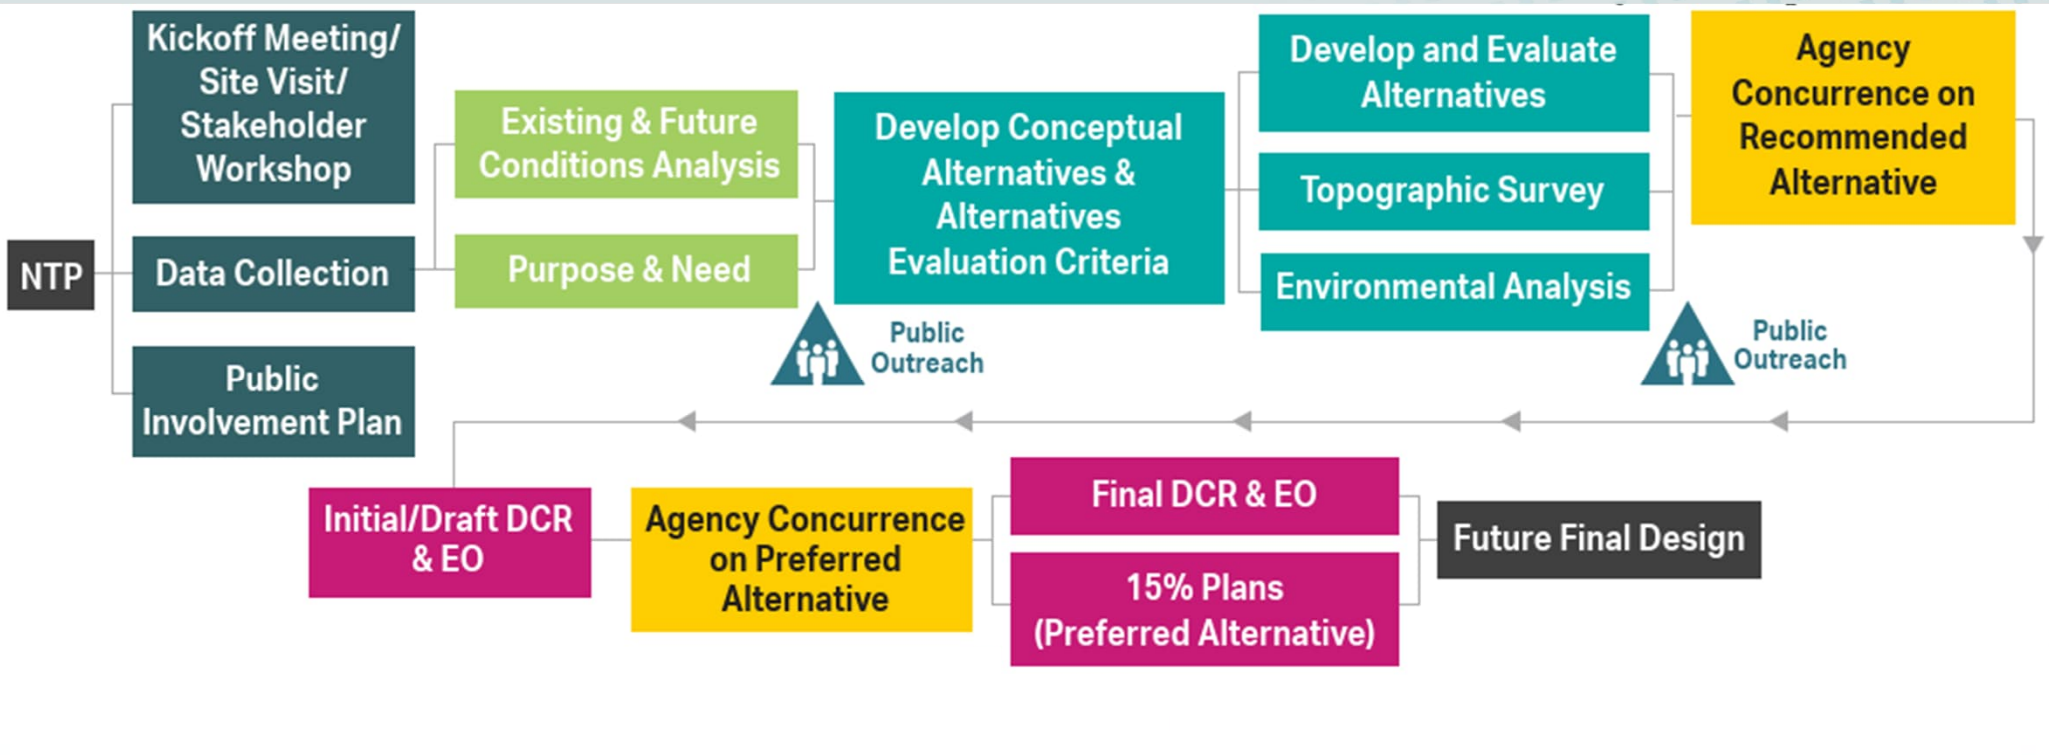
NTP

Kickoff Meeting/ Site Visit/ Stakeholder Workshop

Data Collection

Public Involvement Plan

Existing & Future Conditions Analysis

Purpose & Need

Develop Conceptual Alternatives & Alternatives Evaluation Criteria

Public Outreach

Develop and Evaluate Alternatives

Topographic Survey

Environmental Analysis

Agency Concurrence on Recommended Alternative

Public Outreach

Initial/Draft DCR & EO

Agency Concurrence on Preferred Alternative

Final DCR & EO

15% Plans (Preferred Alternative)

Future Final Design